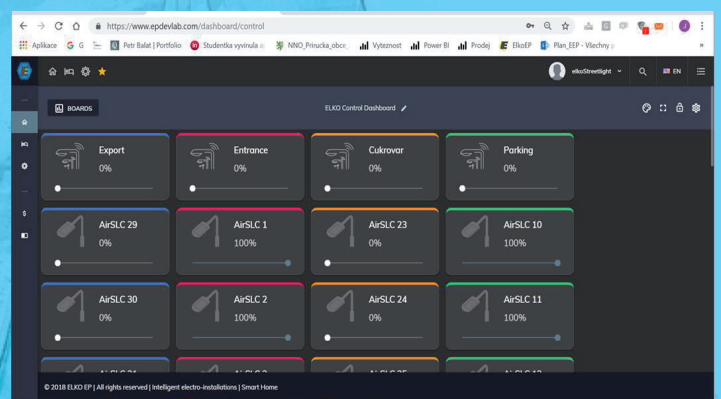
https://www.epdevlab.com/dashboard/control

Aplikace G G Petr Balat | Portfolio Studentka vyvinula a NNO_Prirucka_obce Vyteznost Power BI Prodej ElkoEP Plan_EEP - Všechny

elkoStreetlight EN

BOARDS

ELKO Control Dashboard

Export
0%

Entrance
0%

Cukrovar
0%

Parking
0%

AirSLC 29
0%

AirSLC 1
100%

AirSLC 23
0%

AirSLC 10
100%

AirSLC 30
0%

AirSLC 2
100%

AirSLC 24
0%

AirSLC 11
100%

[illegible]

© 2018 ELKO EP | All rights reserved | Intelligent electro-installations | Smart Home